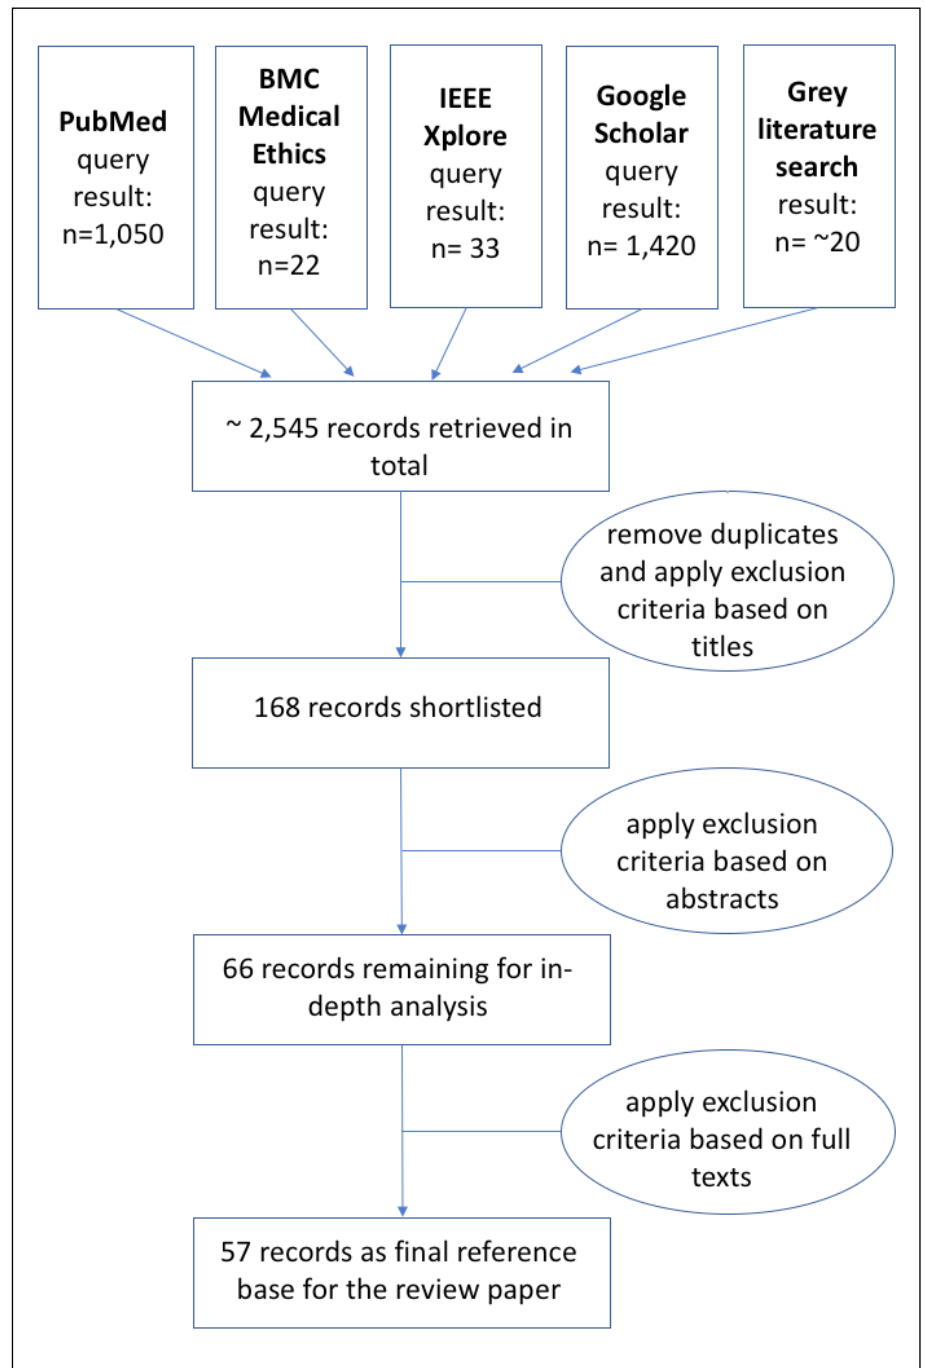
**PubMed** query result: n=1,050

**BMC Medical Ethics** query result: n=22

**IEEE Xplore** query result: n= 33

**Google Scholar** query result: n= 1,420

**Grey literature search** result: n= ~20

~ 2,545 records retrieved in total

remove duplicates and apply exclusion criteria based on titles

168 records shortlisted

apply exclusion criteria based on abstracts

66 records remaining for in-depth analysis

apply exclusion criteria based on full texts

57 records as final reference base for the review paper